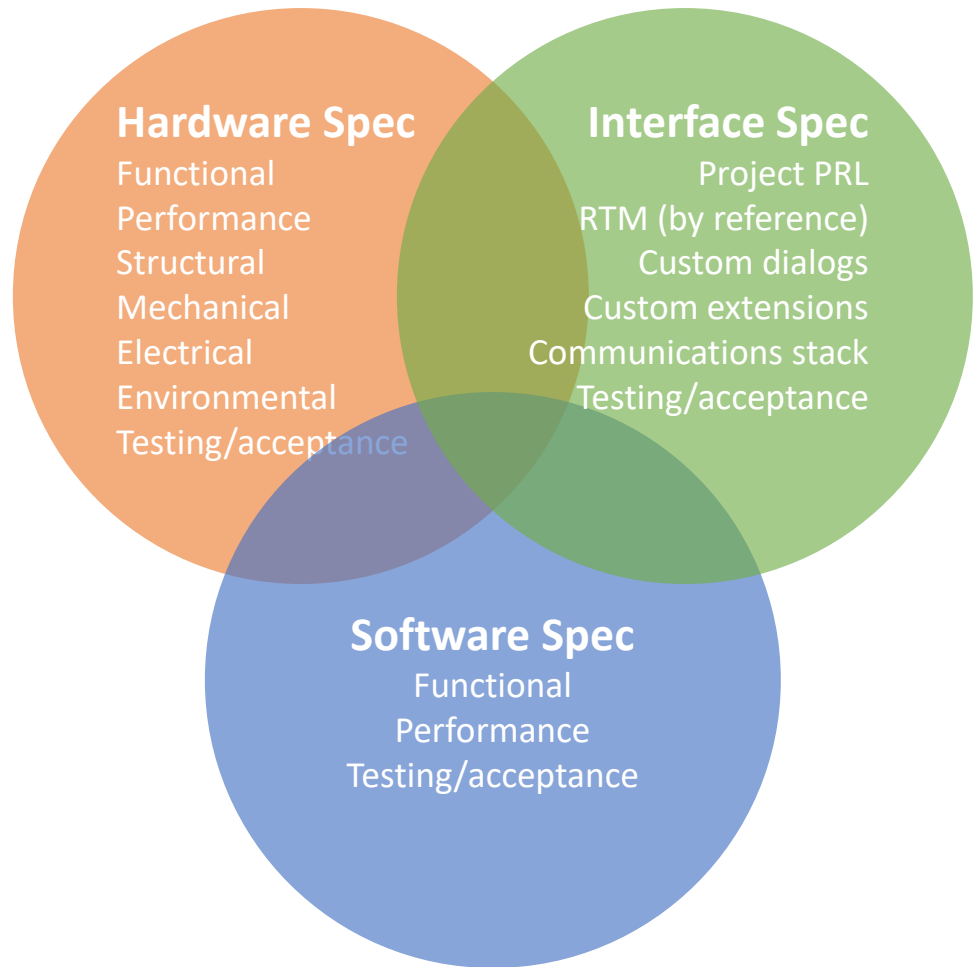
Hardware Spec
Functional
Performance
Structural
Mechanical
Electrical
Environmental
Testing/acceptance

Interface Spec
Project PRL
RTM (by reference)
Custom dialogs
Custom extensions
Communications stack
Testing/acceptance

Software Spec
Functional
Performance
Testing/acceptance